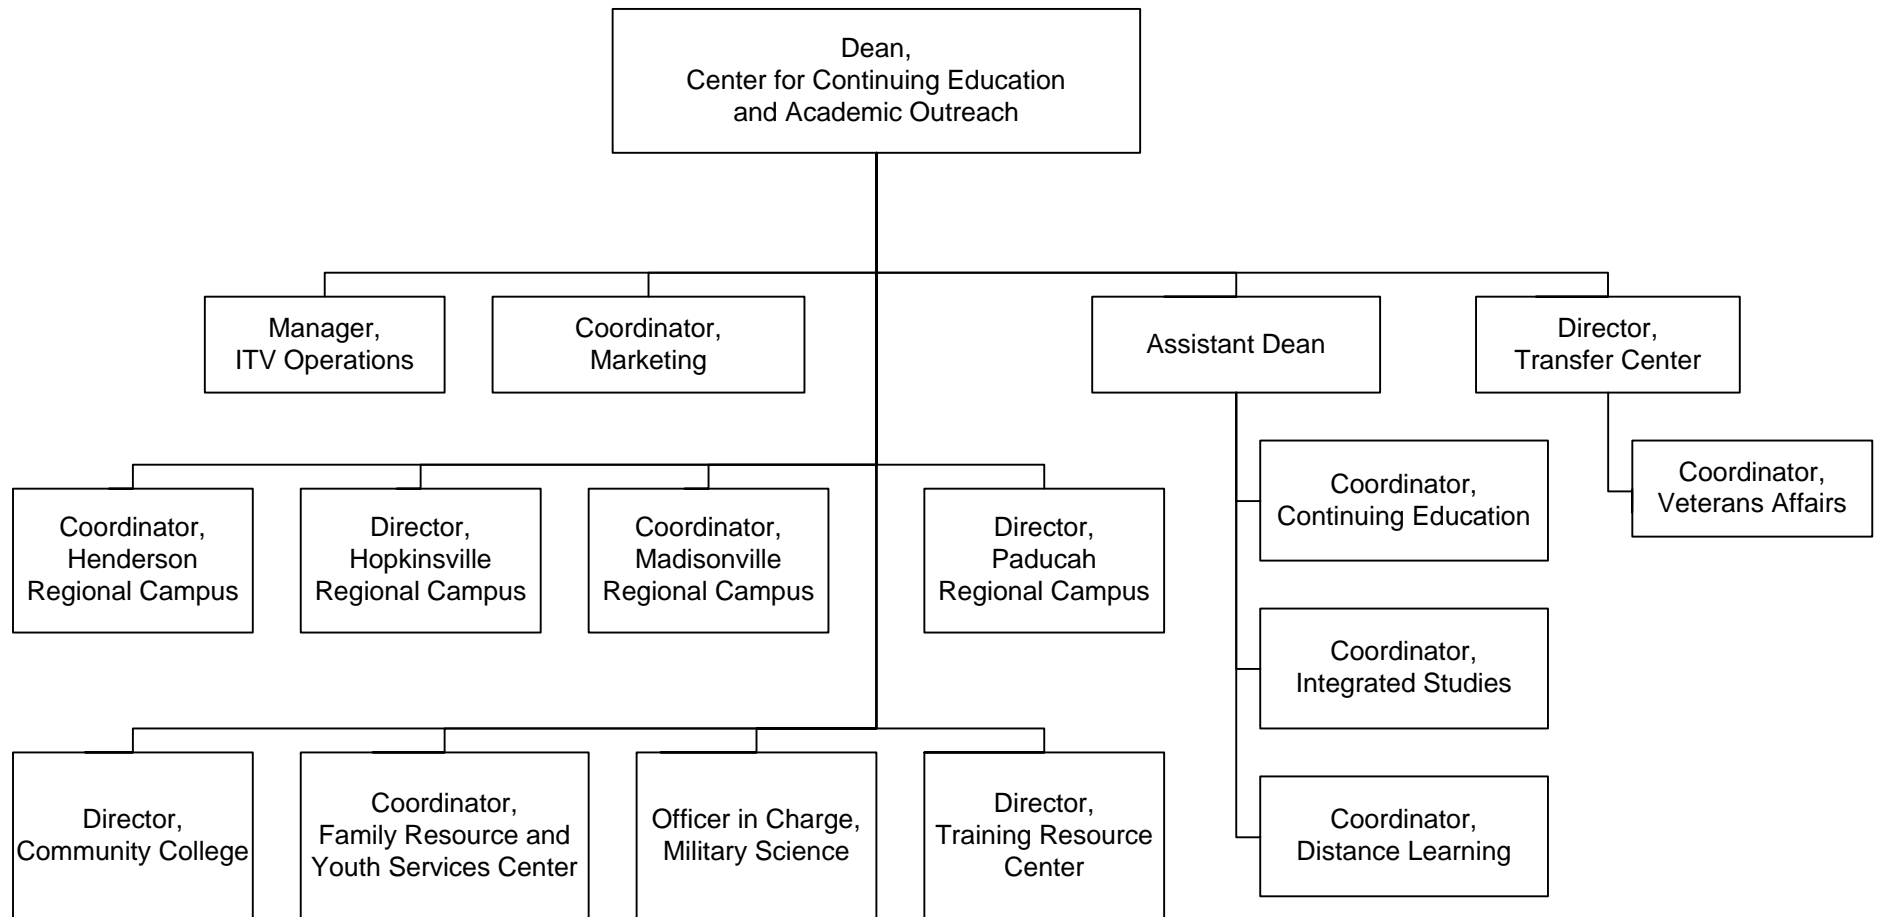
Dean,
Center for Continuing Education
and Academic Outreach

Manager,
ITV Operations

Coordinator,
Marketing

Assistant Dean

Director,
Transfer Center

Coordinator,
Continuing Education

Coordinator,
Veterans Affairs

Coordinator,
Henderson
Regional Campus

Director,
Hopkinsville
Regional Campus

Coordinator,
Madisonville
Regional Campus

Director,
Paducah
Regional Campus

Coordinator,
Integrated Studies

Coordinator,
Distance Learning

Director,
Community College

Coordinator,
Family Resource and
Youth Services Center

Officer in Charge,
Military Science

Director,
Training Resource
Center